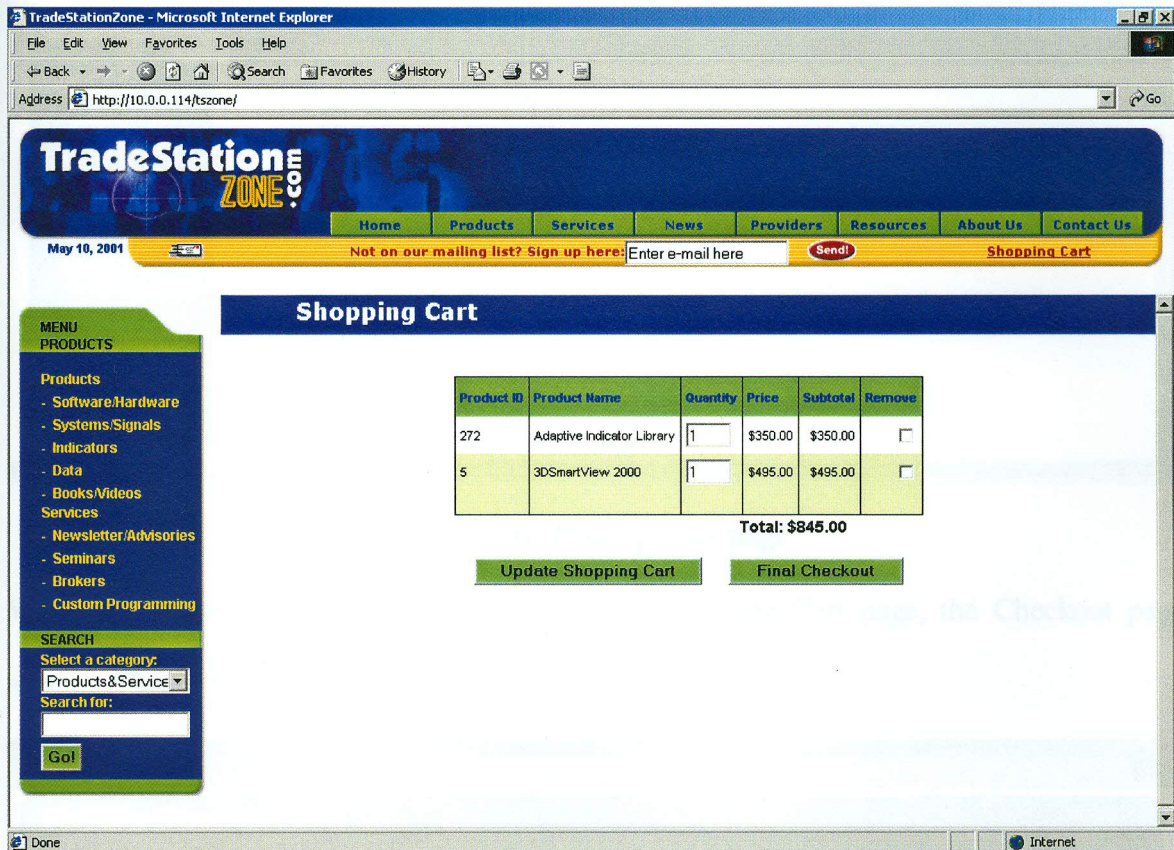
TradeStationZone - Microsoft Internet Explorer

File Edit View Favorites Tools Help

Back Search Favorites History

Address http://10.0.0.114/tszone/

Go

TradeStation ZONE .com

Home Products Services News Providers Resources About Us Contact Us

May 10, 2001

Not on our mailing list? Sign up here: Enter e-mail here Send! Shopping Cart

MENU PRODUCTS

Products
- Software/Hardware
- Systems/Signals
- Indicators
- Data
- Books/Videos
Services
- Newsletter/Advisories
- Seminars
- Brokers
- Custom Programming

SEARCH
Select a category:
Products&Service
Search for:
Go!

Shopping Cart

| Product ID | Product Name | Quantity | Price | Subtotal | Remove |
|---|---|---|---|---|---|
| 272 | Adaptive Indicator Library | 1 | \$350.00 | \$350.00 | |
| 5 | 3DSmartView 2000 | 1 | \$495.00 | \$495.00 | |

Total: \$845.00

Update Shopping Cart Final Checkout

Done

Internet